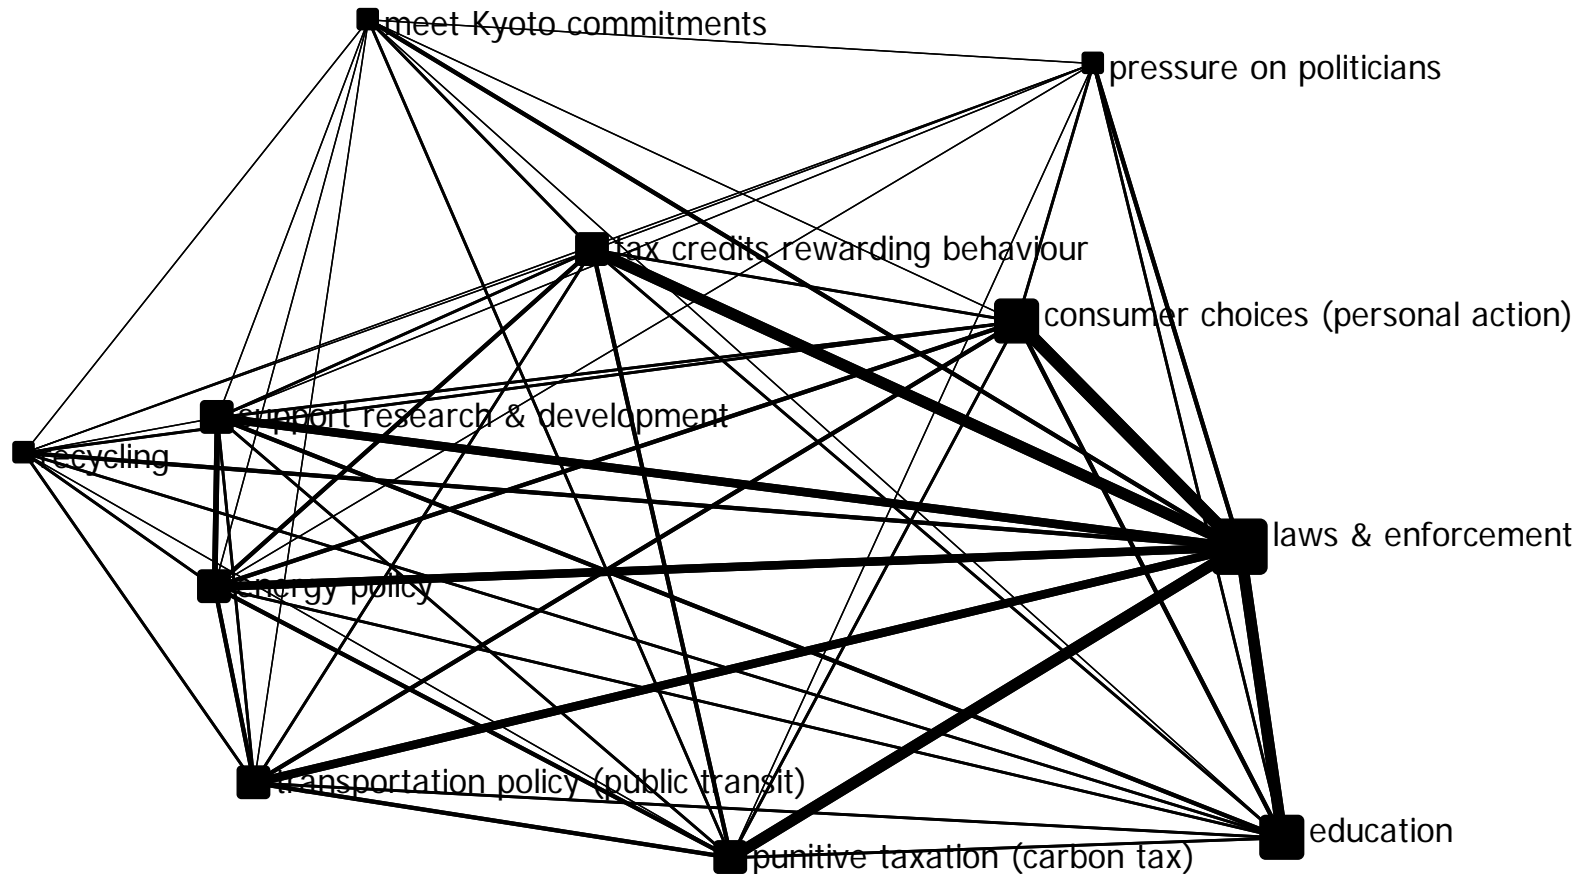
meet Kyoto commitments
pressure on politicians
tax credits rewarding behaviour
consumer choices (personal action)
support research & development
recycling
laws & enforcement
energy policy
transportation policy (public transit)
education
punitive taxation (carbon tax)